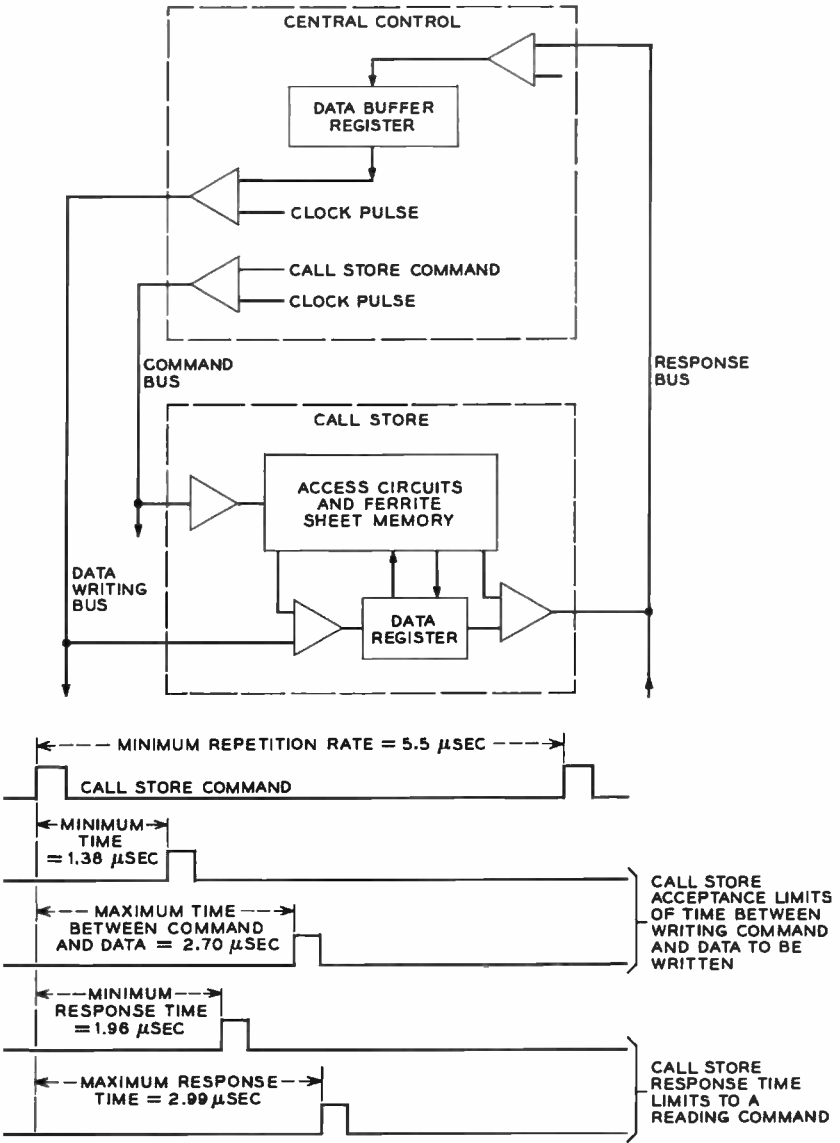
CENTRAL CONTROL

DATA BUFFER REGISTER

CLOCK PULSE

CALL STORE COMMAND

CLOCK PULSE

COMMAND BUS

RESPONSE BUS

CALL STORE

ACCESS CIRCUITS AND FERRITE SHEET MEMORY

DATA WRITING BUS

DATA REGISTER

MINIMUM REPETITION RATE = 5.5 $\mu$SEC

CALL STORE COMMAND

MINIMUM TIME = 1.38 $\mu$SEC

MAXIMUM TIME BETWEEN COMMAND AND DATA = 2.70 $\mu$SEC

CALL STORE ACCEPTANCE LIMITS OF TIME BETWEEN WRITING COMMAND AND DATA TO BE WRITTEN

MINIMUM RESPONSE TIME = 1.96 $\mu$SEC

MAXIMUM RESPONSE TIME = 2.99 $\mu$SEC

CALL STORE RESPONSE TIME LIMITS TO A READING COMMAND